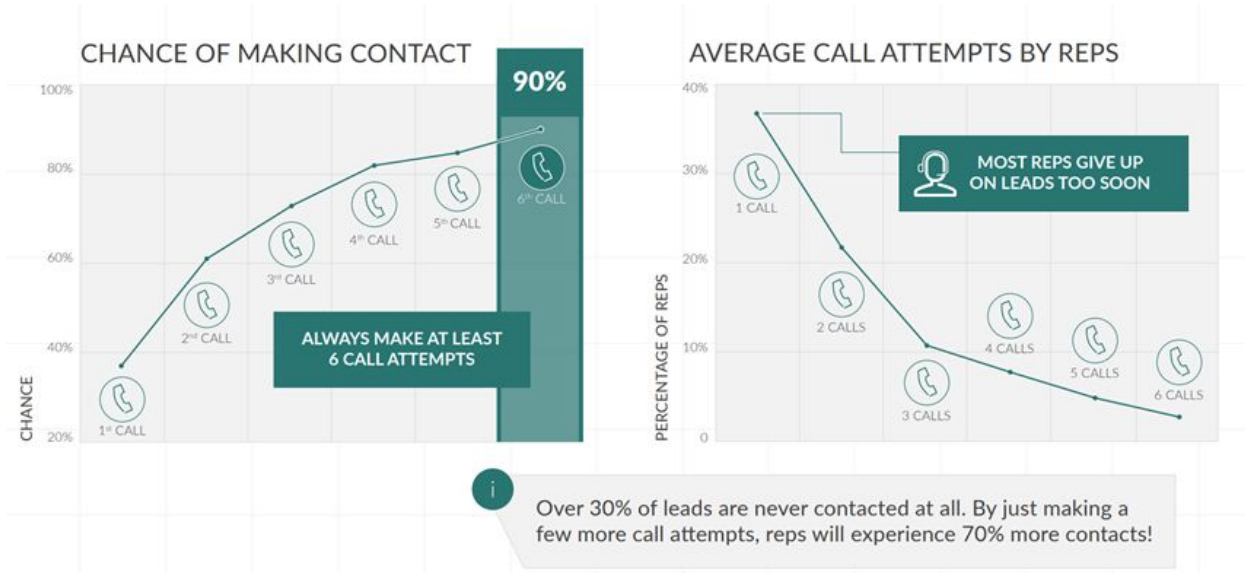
CHANCE OF MAKING CONTACT

90%

100%

80%

60%

40%

20%

CHANCE

$1^{st}$ CALL

$2^{nd}$ CALL

$3^{rd}$ CALL

$4^{th}$ CALL

$5^{th}$ CALL

$6^{th}$ CALL

ALWAYS MAKE AT LEAST 6 CALL ATTEMPTS

AVERAGE CALL ATTEMPTS BY REPS

40%

30%

20%

10%

0

PERCENTAGE OF REPS

MOST REPS GIVE UP ON LEADS TOO SOON

1 CALL

2 CALLS

3 CALLS

4 CALLS

5 CALLS

6 CALLS

i

Over 30% of leads are never contacted at all. By just making a few more call attempts, reps will experience 70% more contacts!